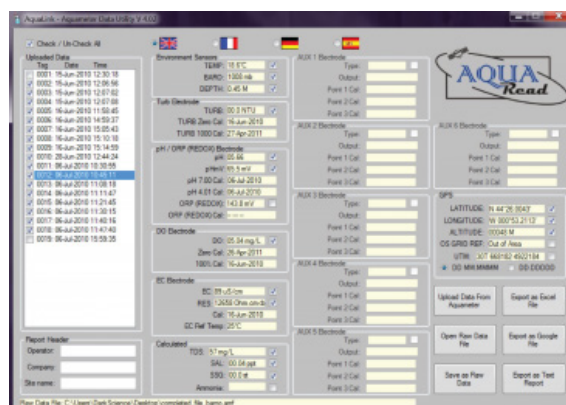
AquaLink - Aquameter Data Utility V 4.02

Check / Un-Check All

Uploaded Data
| Tag | Date | Time |
|---|---|---|
| 0001 | 15-Jun-2010 | 12:30:18 |
| 0002 | 15-Jun-2010 | 12:06:56 |
| 0003 | 15-Jun-2010 | 12:07:02 |
| 0004 | 15-Jun-2010 | 12:07:08 |
| 0005 | 16-Jun-2010 | 11:50:45 |
| 0006 | 16-Jun-2010 | 14:59:37 |
| 0007 | 16-Jun-2010 | 15:05:43 |
| 0008 | 16-Jun-2010 | 15:10:18 |
| 0009 | 16-Jun-2010 | 15:14:59 |
| 0010 | 28-Jun-2010 | 12:44:24 |
| 0011 | 06-Jul-2010 | 10:30:58 |
| 0012 | 06-Jul-2010 | 10:45:11 |
| 0013 | 06-Jul-2010 | 11:08:19 |
| 0014 | 06-Jul-2010 | 11:11:47 |
| 0015 | 06-Jul-2010 | 11:21:45 |
| 0016 | 06-Jul-2010 | 11:30:15 |
| 0017 | 06-Jul-2010 | 11:40:16 |
| 0018 | 06-Jul-2010 | 11:47:40 |
| 0019 | 06-Jul-2010 | 15:59:35 |

Report Header
Operator:
Company:
Site name:

Environment Sensors
TEMP: 18.6°C
BARO: 1008 mb
DEPTH: 0.45 M

Turb Electrode
TURB: 00.0 NTU
TURB Zero Cal: 16-Jun-2010
TURB 1000 Cal: 27-Apr-2011

pH / ORP (REDOX) Electrode
pH: 05.66
pHmV: 93.5 mV
pH 7.00 Cal: 06-Jul-2010
pH 4.01 Cal: 06-Jul-2010
ORP (REDOX): 143.8 mV
ORP (REDOX) Cal:

DO Electrode
DO: 05.34 mg/L
Zero Cal: 26-Apr-2011
100% Cal: 16-Jun-2010

EC Electrode
EC: 89 uS/cm
RES: 12658 Ohm.cm
Cal: 16-Jun-2010
EC Ref Temp: 25°C

Calculated
TDS: 57 mg/L
SAL: 00.04 ppt
SSG: 00.0 st
Ammonia:

AUX 1 Electrode
Type:
Output:
Point 1 Cal:
Point 2 Cal:
Point 3 Cal:

AUX 2 Electrode
Type:
Output:
Point 1 Cal:
Point 2 Cal:
Point 3 Cal:

AUX 3 Electrode
Type:
Output:
Point 1 Cal:
Point 2 Cal:
Point 3 Cal:

AUX 4 Electrode
Type:
Output:
Point 1 Cal:
Point 2 Cal:
Point 3 Cal:

AUX 5 Electrode
Type:
Output:
Point 1 Cal:
Point 2 Cal:
Point 3 Cal:

AQUA Read

AUX 6 Electrode
Type:
Output:
Point 1 Cal:
Point 2 Cal:
Point 3 Cal:

GPS
LATITUDE: N 44°26.0043'
LONGITUDE: W 000°53.2112'
ALTITUDE: 00048 M
OS GRID REF: Out of Area
UTM: 30T 660182 4922184
DD MM.MMMM
DD.DDDDD

Upload Data From Aquameter
Export as Excel File
Open Raw Data File
Export as Google File
Save as Raw Data
Export as Text Report

Raw Data File: C:\Users\Dan\Science\Desktop\completed_file_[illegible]